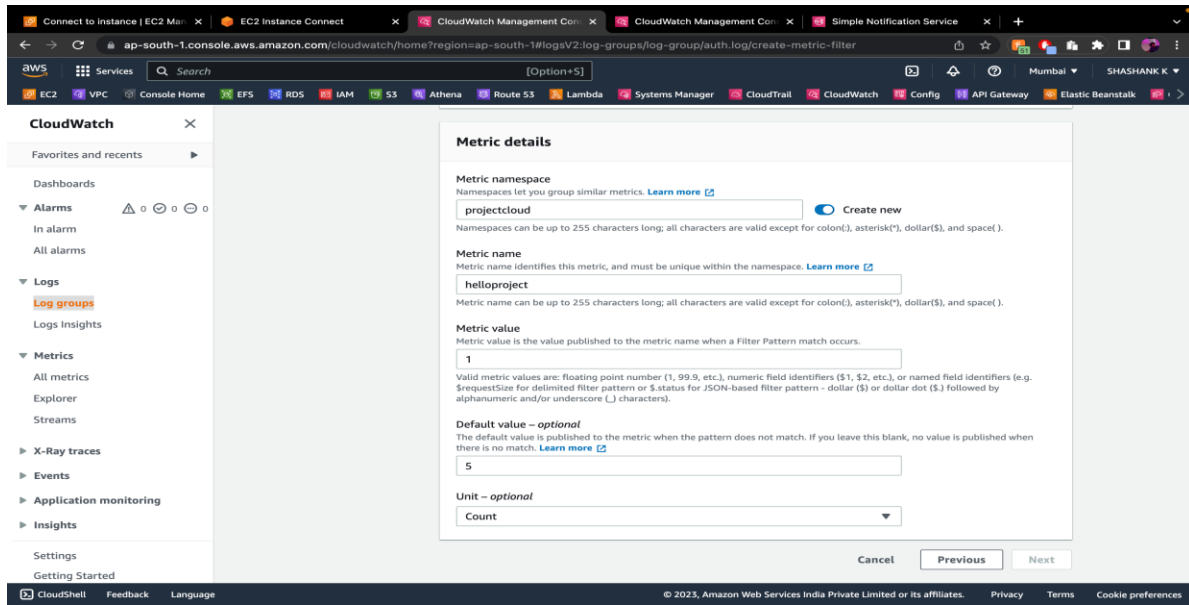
Connect to instance | EC2 Man × | EC2 Instance Connect × | CloudWatch Management Con × | CloudWatch Management Con × | Simple Notification Service × | +

ap-south-1.console.aws.amazon.com/cloudwatch/home?region=ap-south-1#logsV2:log-groups/log-group/auth.log/create-metric-filter

aws | Services | Search | [Option+S] | Mumbai ▼ | SHASHANK K ▼

EC2 | VPC | Console Home | EFS | RDS | IAM | S3 | Athena | Route 53 | Lambda | Systems Manager | CloudTrail | CloudWatch | Config | API Gateway | Elastic Beanstalk

CloudWatch ×

Favorites and recents ▶

Dashboards

▼ Alarms ⚠ 0 ⊘ 0 ⊖ 0

In alarm

All alarms

▼ Logs

Log groups

Logs Insights

▼ Metrics

All metrics

Explorer

Streams

▶ X-Ray traces

▶ Events

▶ Application monitoring

▶ Insights

Settings

Getting Started

Metric details

Metric namespace

Namespaces let you group similar metrics. Learn more

projectcloud

Create new

Namespaces can be up to 255 characters long; all characters are valid except for colon(:), asterisk(*), dollar($), and space( ).

Metric name

Metric name identifies this metric, and must be unique within the namespace. Learn more

helloproject

Metric name can be up to 255 characters long; all characters are valid except for colon(:), asterisk(*), dollar($), and space( ).

Metric value

Metric value is the value published to the metric name when a Filter Pattern match occurs.

1

Valid metric values are: floating point number (1, 99.9, etc.), numeric field identifiers ($1, $2, etc.), or named field identifiers (e.g. $requestSize for delimited filter pattern or $.status for JSON-based filter pattern - dollar ($) or dollar dot ($.) followed by alphanumeric and/or underscore (_) characters).

Default value – optional

The default value is published to the metric when the pattern does not match. If you leave this blank, no value is published when there is no match. Learn more

5

Unit – optional

Count

Cancel | Previous | Next

CloudShell | Feedback | Language

© 2023, Amazon Web Services India Private Limited or its affiliates. | Privacy | Terms | Cookie preferences